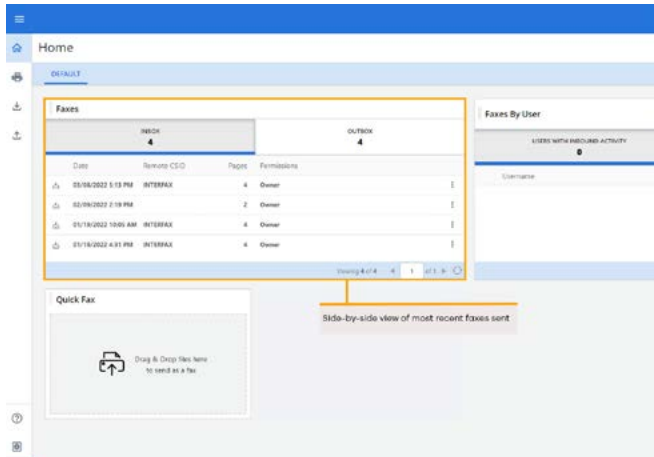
Home

DEFAULT

Faxes

INBOX
4

OUTBOX
4

| | Date | Remote CSID | Pages | Permissions | |
|---|---|---|---|---|---|
| | 03/08/2022 5:13 PM | INTERFAX | 4 | Owner | ⋮ |
| | 02/09/2022 2:18 PM | | 2 | Owner | ⋮ |
| | 01/19/2022 10:05 AM | INTERFAX | 4 | Owner | ⋮ |
| | 01/19/2022 4:31 PM | INTERFAX | 4 | Owner | ⋮ |

Viewing 4 of 4 1 of 1

Faxes By User

USERS WITH INBOUND ACTIVITY
0

Username

Quick Fax

Drag & Drop files here to send as a fax

Side-by-side view of most recent faxes sent